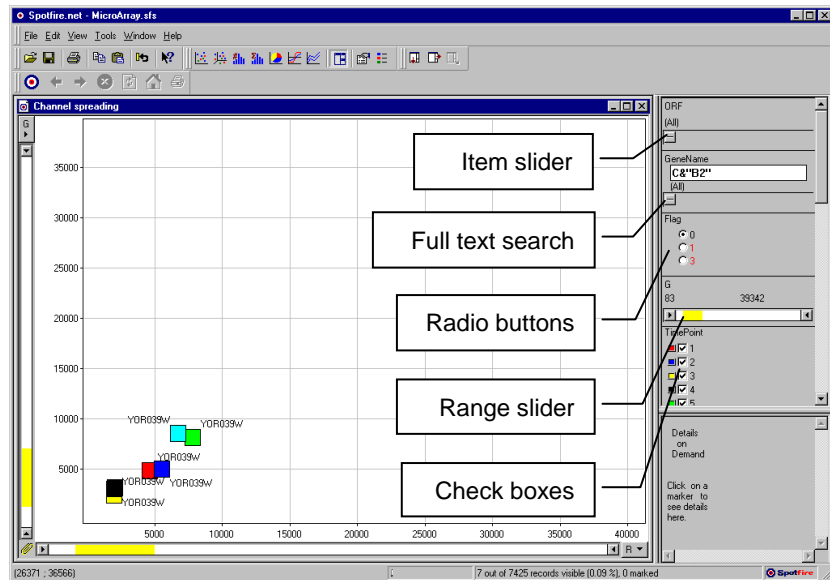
Spotfire.net - MicroArray.sfs

File Edit View Tools Window Help

Channel spreading

G

35000
30000
25000
20000
15000
10000
5000

YOR039W
YOR039W
YOR039W
YOR039W
YOR039W
YOR039W

5000 10000 15000 20000 25000 30000 35000 40000

R

ORF
(All)

GeneName
C&"B2"
(All)

Flag
0
1
3

G
83 39342

TimePoint
1
2
3
4
5

Details on Demand

Click on a marker to see details here.

Item slider

Full text search

Radio buttons

Range slider

Check boxes

(26371 ; 36566)

7 out of 7425 records visible (0.09 %), 0 marked

Spotfire